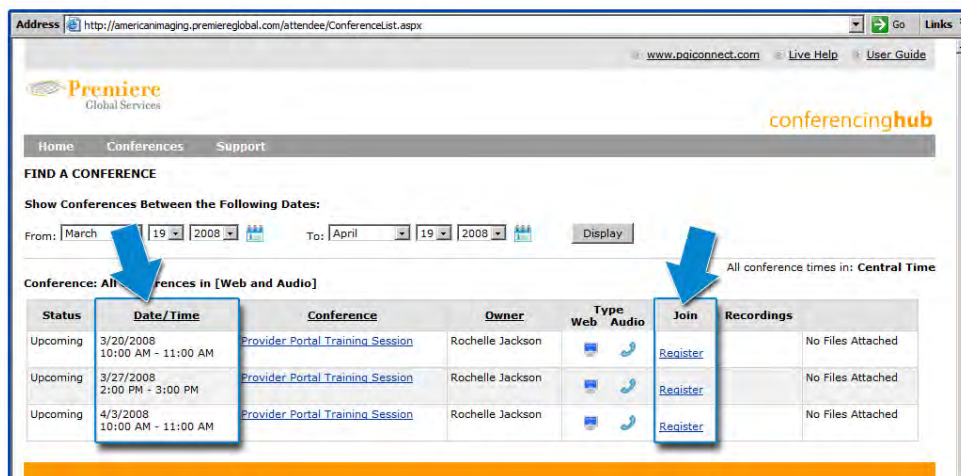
Address http://americanimaging.premiereglobal.com/attendee/ConferenceList.aspx Go Links

www.pgiconnect.com Live Help User Guide

Premiere
Global Services

conferencinghub

Home Conferences Support

FIND A CONFERENCE

Show Conferences Between the Following Dates:

From: March 19 2008 To: April 19 2008 Display

All conference times in: Central Time

Conference: All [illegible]ferences in [Web and Audio]

| Status | Date/Time | Conference | Owner | Type Web Audio | Join | Recordings | |
|---|---|---|---|---|---|---|---|
| Upcoming | 3/20/2008 10:00 AM - 11:00 AM | Provider Portal Training Session | Rochelle Jackson | | Register | | No Files Attached |
| Upcoming | 3/27/2008 2:00 PM - 3:00 PM | Provider Portal Training Session | Rochelle Jackson | | Register | | No Files Attached |
| Upcoming | 4/3/2008 10:00 AM - 11:00 AM | Provider Portal Training Session | Rochelle Jackson | | Register | | No Files Attached |